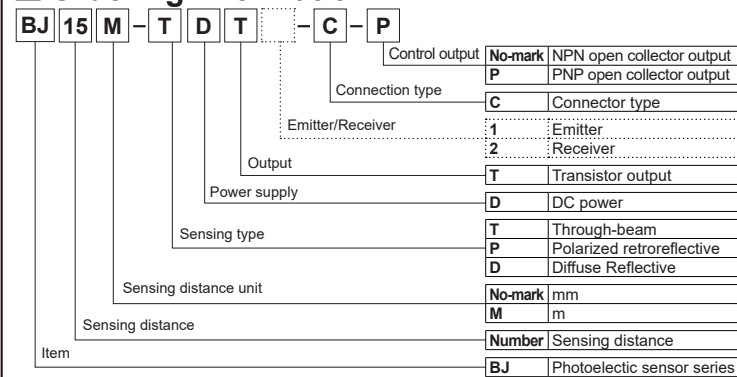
BJ 15 M – T D T – C – P

Control output

| No-mark | NPN open collector output |
|---|---|
| P | PNP open collector output |

Connection type

| C | Connector type |
|---|---|

Emitter/Receiver

| 1 | Emitter |
|---|---|
| 2 | Receiver |

Output

| T | Transistor output |
|---|---|

Power supply

| D | DC power |
|---|---|

Sensing type

| T | Through-beam |
|---|---|
| P | Polarized retroreflective |
| D | Diffuse Reflective |

Sensing distance unit

| No-mark | mm |
|---|---|
| M | m |

Sensing distance

| Number | Sensing distance |
|---|---|

Item

| BJ | Photoelectic sensor series |
|---|---|